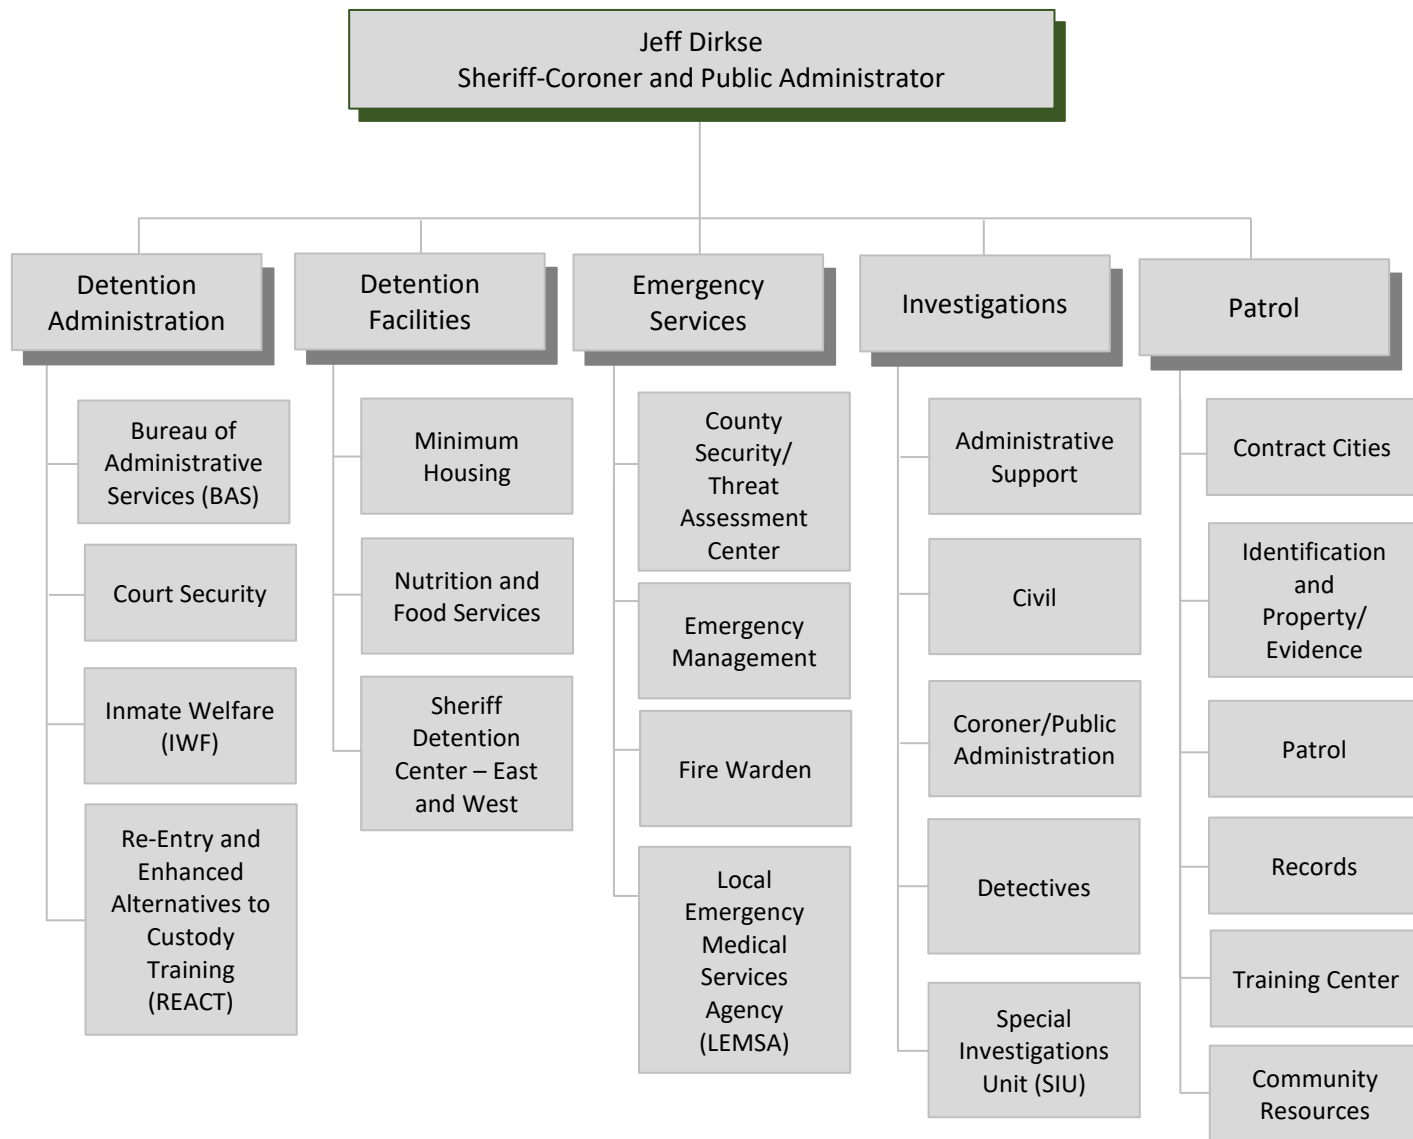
Jeff Dirkse
Sheriff-Coroner and Public Administrator

Detention Administration

Bureau of Administrative Services (BAS)

Court Security

Inmate Welfare (IWF)

Re-Entry and Enhanced Alternatives to Custody Training (REACT)

Detention Facilities

Minimum Housing

Nutrition and Food Services

Sheriff Detention Center – East and West

Emergency Services

County Security/ Threat Assessment Center

Emergency Management

Fire Warden

Local Emergency Medical Services Agency (LEMSA)

Investigations

Administrative Support

Civil

Coroner/Public Administration

Detectives

Special Investigations Unit (SIU)

Patrol

Contract Cities

Identification and Property/ Evidence

Patrol

Records

Training Center

Community Resources